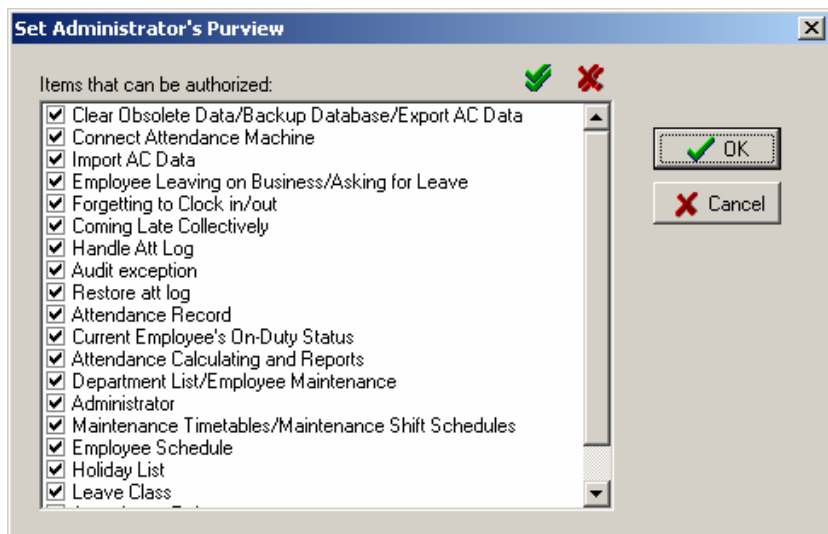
Set Administrator's Purview

Items that can be authorized:

Clear Obsolete Data/Backup Database/Export AC Data
Connect Attendance Machine
Import AC Data
Employee Leaving on Business/Asking for Leave
Forgetting to Clock in/out
Coming Late Collectively
Handle Att Log
Audit exception
Restore att log
Attendance Record
Current Employee's On-Duty Status
Attendance Calculating and Reports
Department List/Employee Maintenance
Administrator
Maintenance Timetables/Maintenance Shift Schedules
Employee Schedule
Holiday List
Leave Class
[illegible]

OK
Cancel